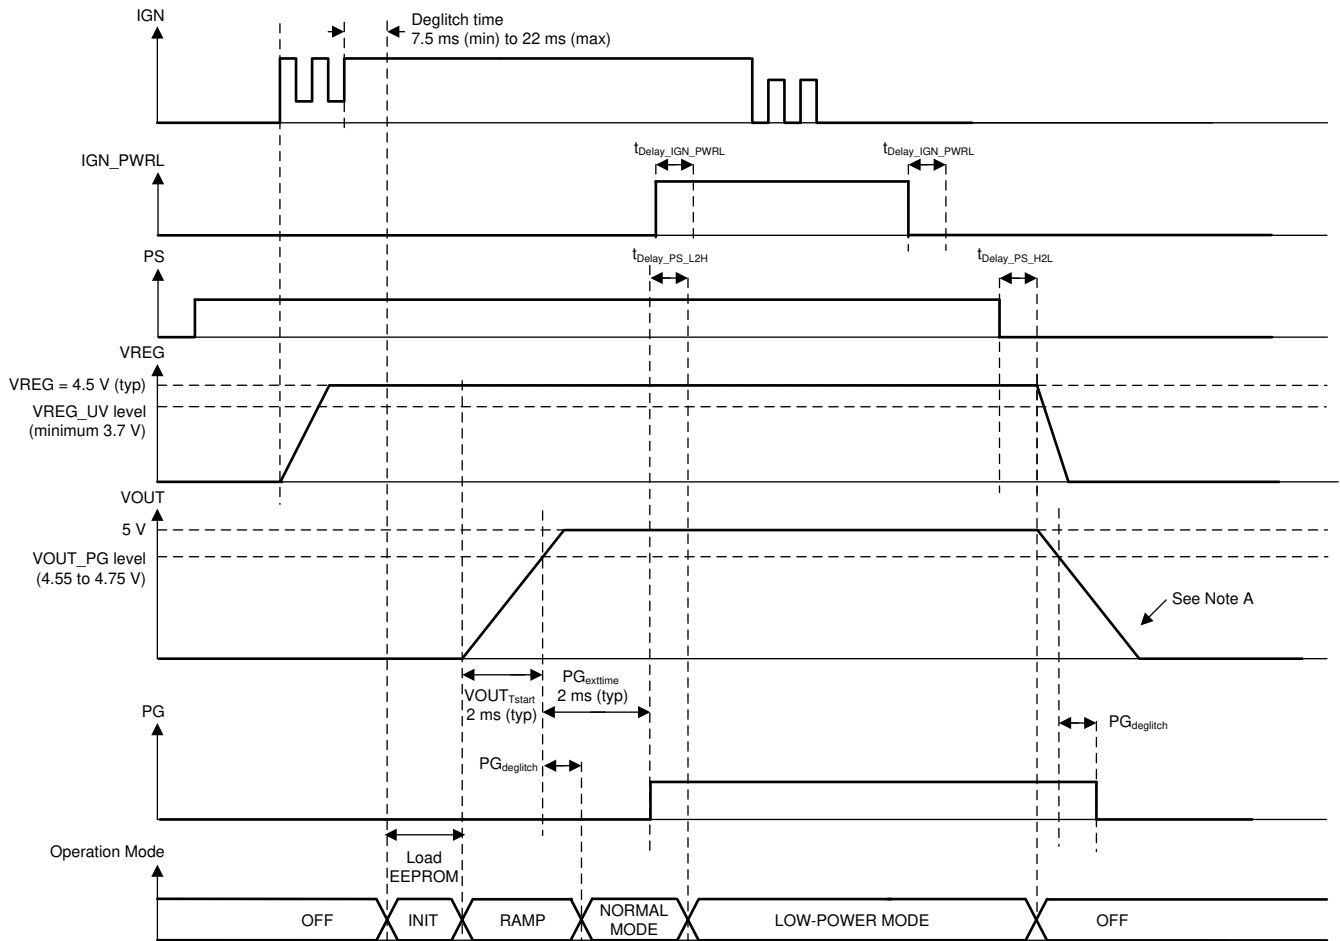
IGN

Deglitch time
7.5 ms (min) to 22 ms (max)

IGN_PWRL

$t_{Delay\_IGN\_PWRL}$

$t_{Delay\_IGN\_PWRL}$

PS

$t_{Delay\_PS\_L2H}$

$t_{Delay\_PS\_H2L}$

VREG

VREG = 4.5 V (typ)

VREG_UV level
(minimum 3.7 V)

VOUT

5 V

VOUT_PG level
(4.55 to 4.75 V)

See Note A

$VOUT_{Tstart}$
2 ms (typ)

$PG_{exttime}$
2 ms (typ)

PG

$PG_{deglitch}$

$PG_{deglitch}$

Load
EEPROM

Operation Mode

OFF

INIT

RAMP

NORMAL
MODE

LOW-POWER MODE

OFF